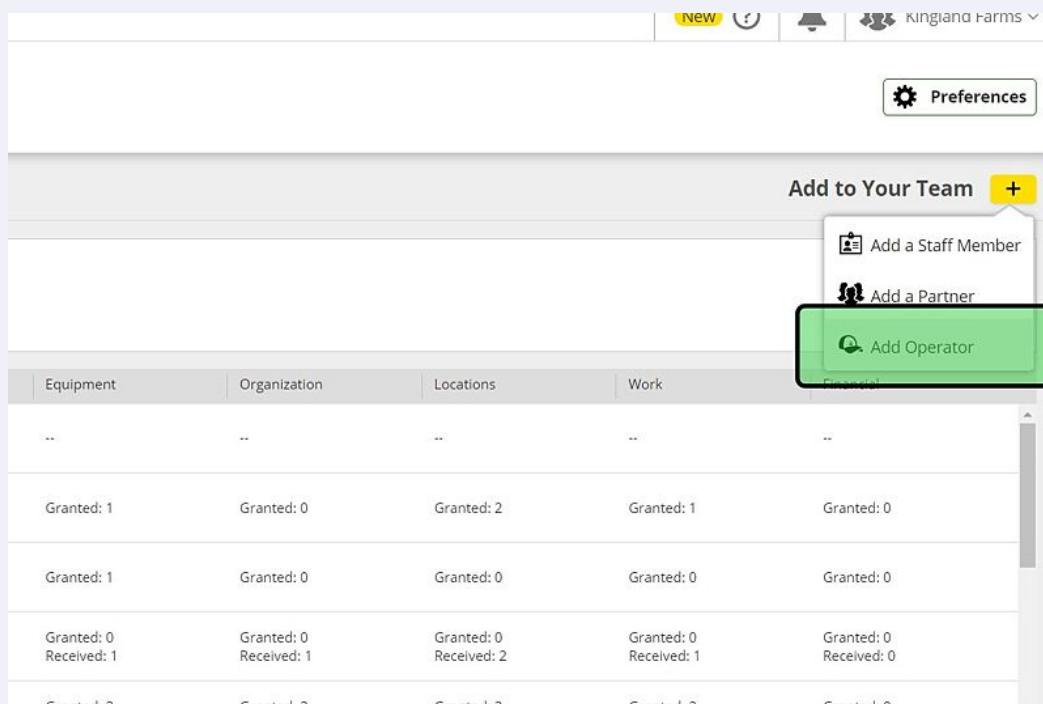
New ? Kingland Farms

Preferences

Add to Your Team +

Add a Staff Member

Add a Partner

Add Operator

| Equipment | Organization | Locations | Work | Financial |
|---|---|---|---|---|
| -- | -- | -- | -- | -- |
| Granted: 1 | Granted: 0 | Granted: 2 | Granted: 1 | Granted: 0 |
| Granted: 1 | Granted: 0 | Granted: 0 | Granted: 0 | Granted: 0 |
| Granted: 0 Received: 1 | Granted: 0 Received: 1 | Granted: 0 Received: 2 | Granted: 0 Received: 1 | Granted: 0 Received: 0 |
| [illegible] | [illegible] | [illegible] | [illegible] | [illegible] |